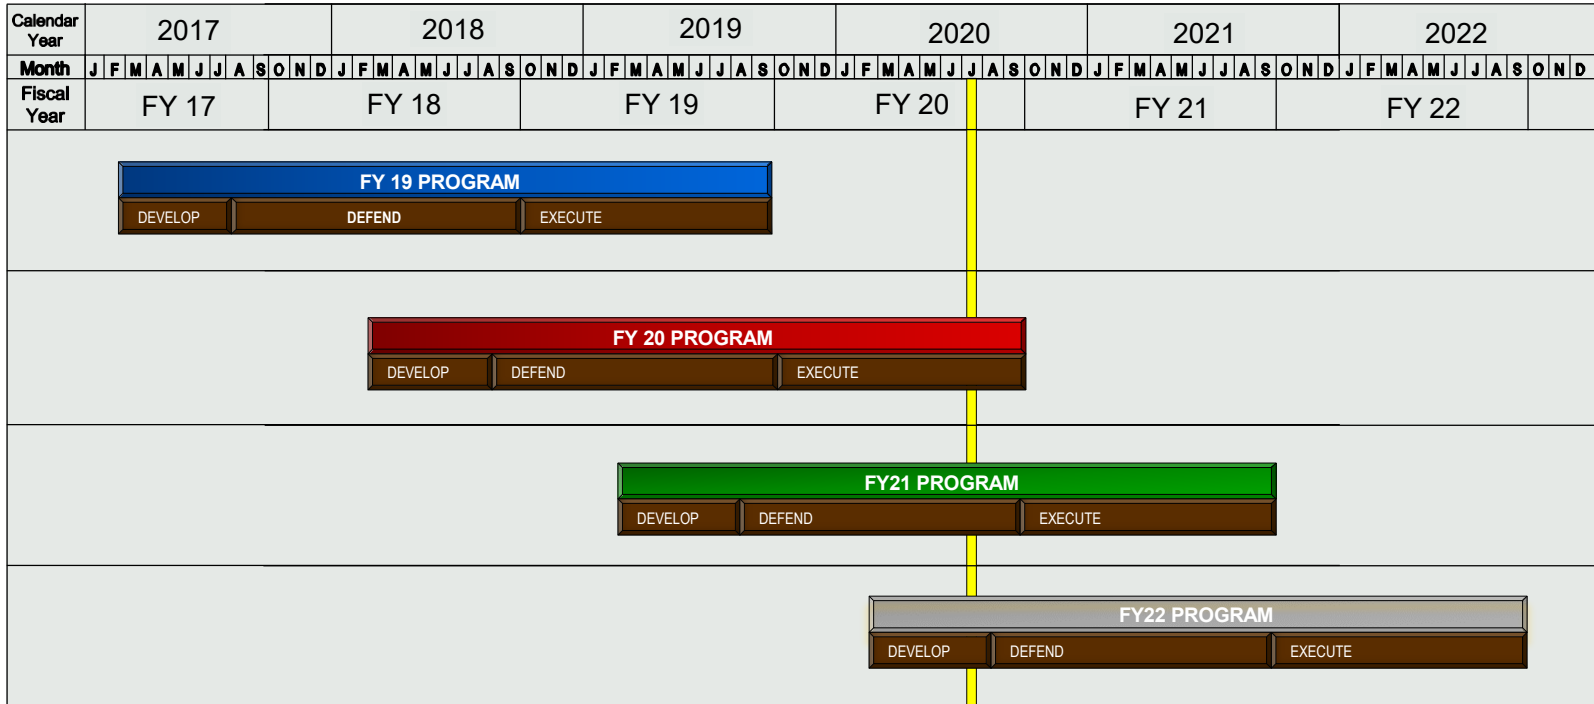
| Calendar Year | 2017 | 2018 | 2019 | 2020 | 2021 | 2022 |
|---|---|---|---|---|---|---|
| Month | J F M A M J J A S O N D | J F M A M J J A S O N D | J F M A M J J A S O N D | J F M A M J J A S O N D | J F M A M J J A S O N D | J F M A M J J A S O N D |
| Fiscal Year | FY 17 | FY 18 | FY 19 | FY 20 | FY 21 | FY 22 |

FY 19 PROGRAM
DEVELOP DEFEND EXECUTE

FY 20 PROGRAM
DEVELOP DEFEND EXECUTE

FY21 PROGRAM
DEVELOP DEFEND EXECUTE

FY22 PROGRAM
DEVELOP DEFEND EXECUTE